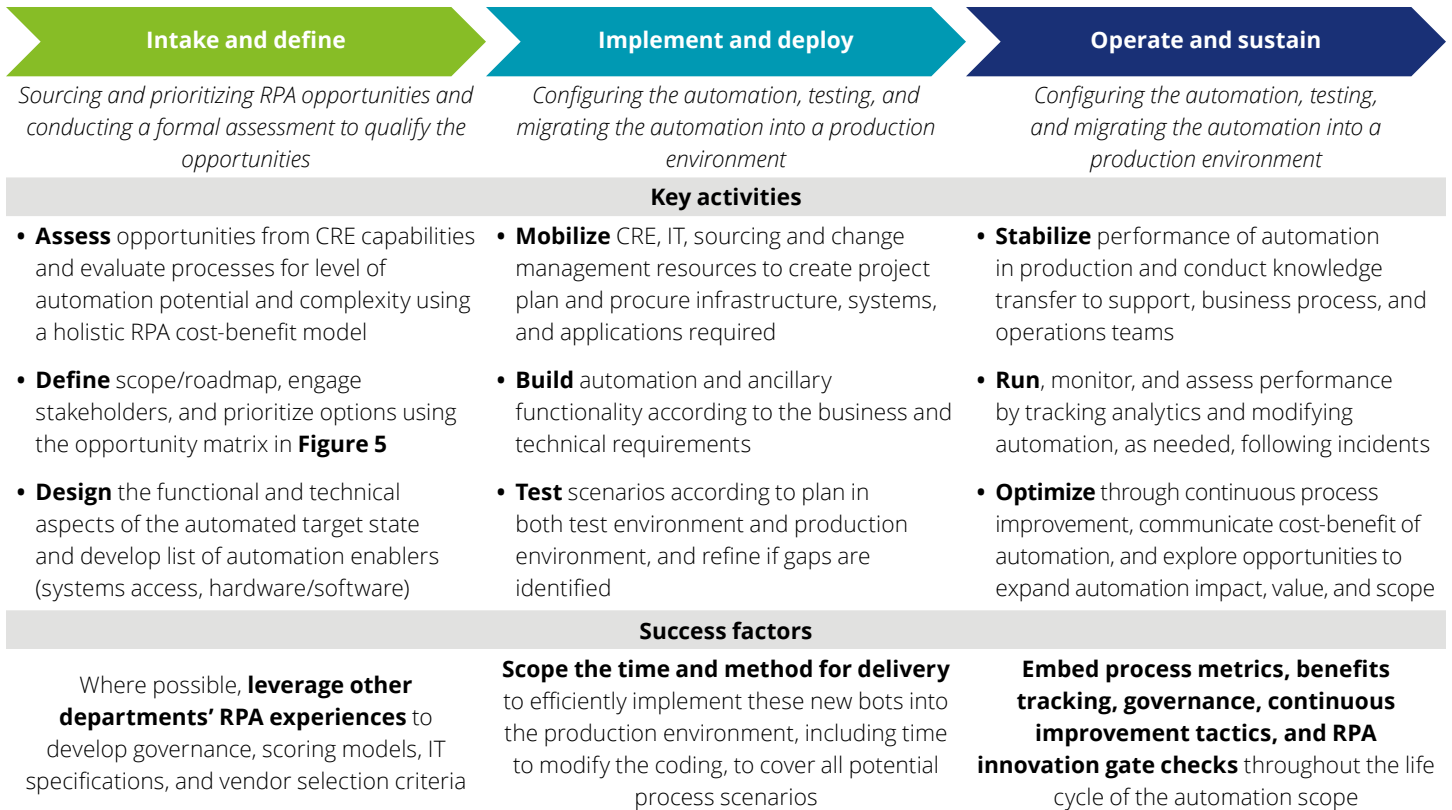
Intake and define

Sourcing and prioritizing RPA opportunities and conducting a formal assessment to qualify the opportunities

Implement and deploy

Configuring the automation, testing, and migrating the automation into a production environment

Operate and sustain

Configuring the automation, testing, and migrating the automation into a production environment

Key activities

• **Assess** opportunities from CRE capabilities and evaluate processes for level of automation potential and complexity using a holistic RPA cost-benefit model

• **Define** scope/roadmap, engage stakeholders, and prioritize options using the opportunity matrix in **Figure 5**

• **Design** the functional and technical aspects of the automated target state and develop list of automation enablers (systems access, hardware/software)

• **Mobilize** CRE, IT, sourcing and change management resources to create project plan and procure infrastructure, systems, and applications required

• **Build** automation and ancillary functionality according to the business and technical requirements

• **Test** scenarios according to plan in both test environment and production environment, and refine if gaps are identified

• **Stabilize** performance of automation in production and conduct knowledge transfer to support, business process, and operations teams

• **Run**, monitor, and assess performance by tracking analytics and modifying automation, as needed, following incidents

• **Optimize** through continuous process improvement, communicate cost-benefit of automation, and explore opportunities to expand automation impact, value, and scope

Success factors

Where possible, **leverage other departments' RPA experiences** to develop governance, scoring models, IT specifications, and vendor selection criteria

**Scope the time and method for delivery** to efficiently implement these new bots into the production environment, including time to modify the coding, to cover all potential process scenarios

**Embed process metrics, benefits tracking, governance, continuous improvement tactics, and RPA innovation gate checks** throughout the life cycle of the automation scope